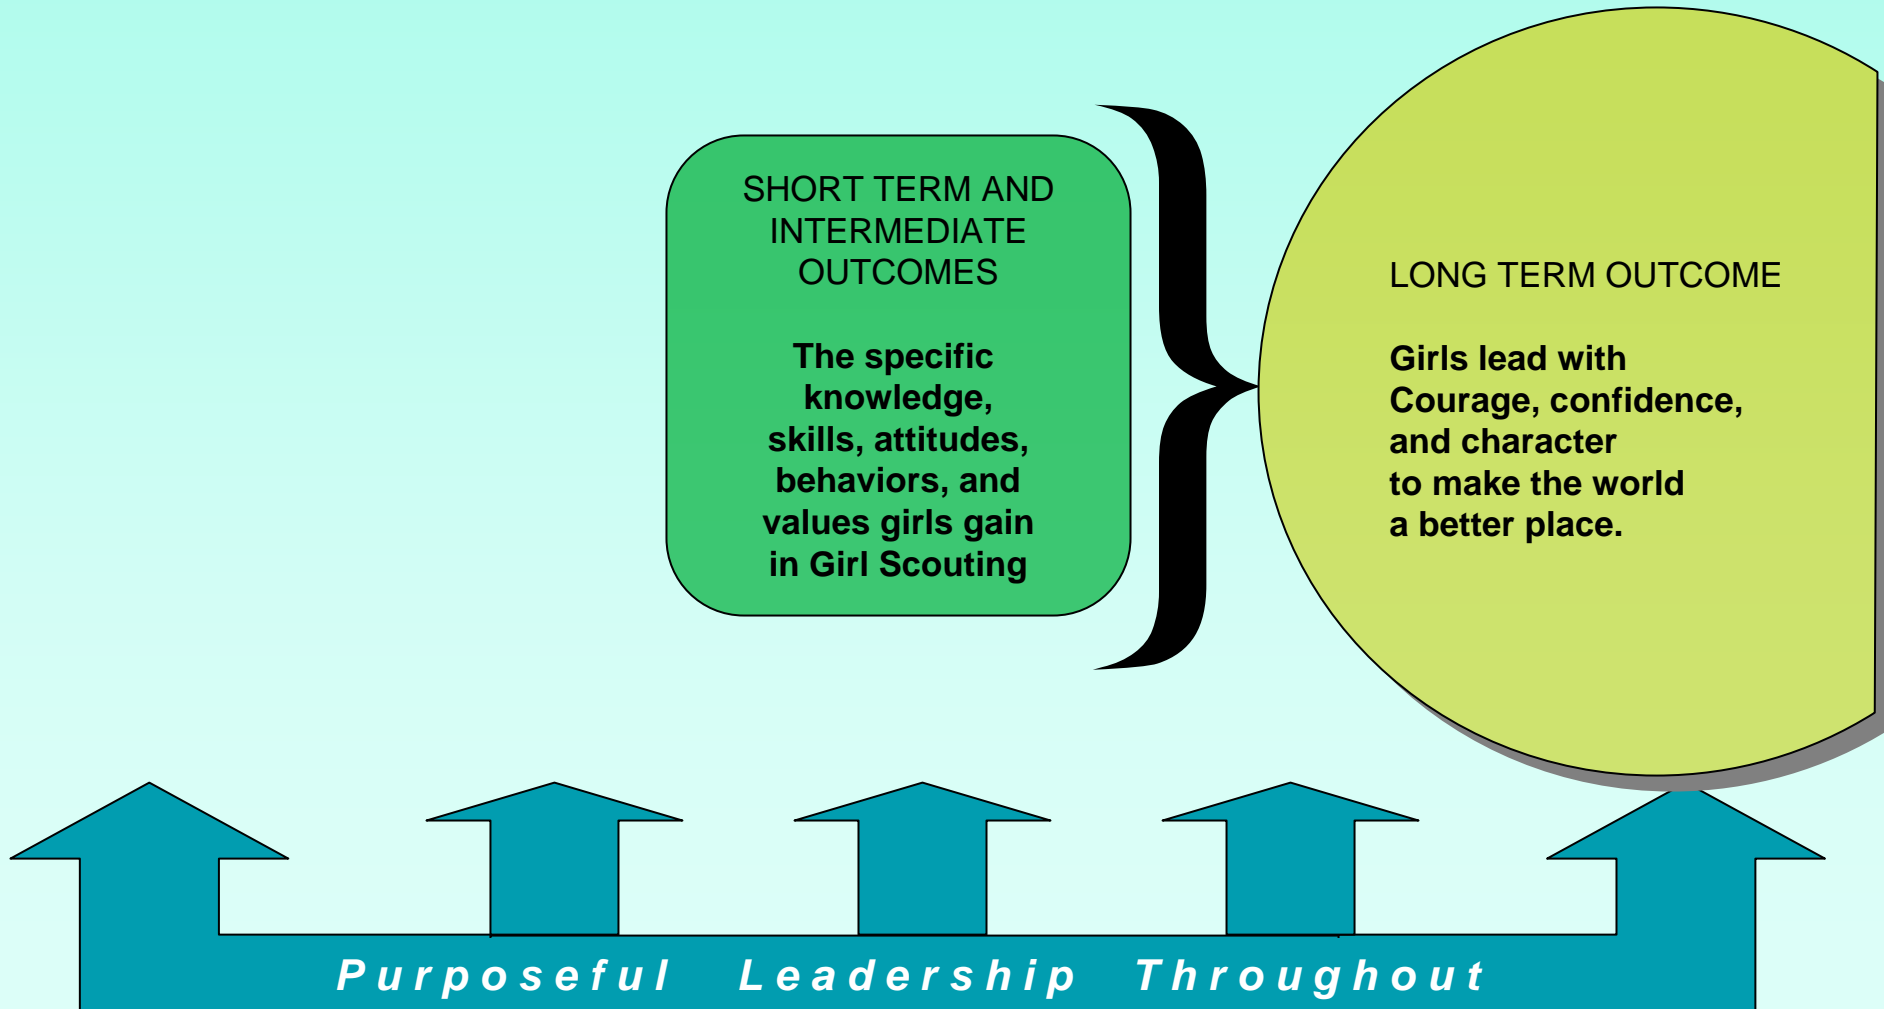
SHORT TERM AND INTERMEDIATE OUTCOMES

The specific knowledge, skills, attitudes, behaviors, and values girls gain in Girl Scouting

LONG TERM OUTCOME

Girls lead with Courage, confidence, and character to make the world a better place.

Purposeful Leadership Throughout